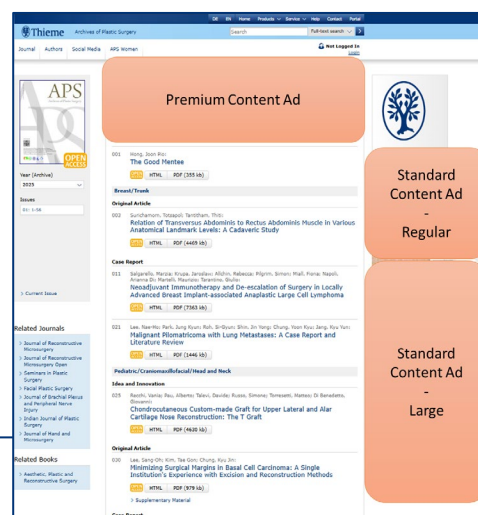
DE EN Home Products Service Help Contact Portal

Thieme Archives of Plastic Surgery

Search

Full-text search

Journal Authors Social Media APS Women

Not Logged In
Login

APS

OPEN ACCESS

Year (Archive)
2025

Issues
01: 1-58

Premium Content Ad

001 Hong, Joon Pio:
The Good Mentee
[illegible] HTML PDF (355 kb)

Breast/Trunk

Original Article

002 Sundharnam, Tatsapol; Tanttham, Thiti:
Relation of Transversus Abdominis to Rectus Abdominis Muscle in Various Anatomical Landmark Levels: A Cadaveric Study
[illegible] HTML PDF (4469 kb)

Case Report

011 Saliperlis, Marzia; Krupa, Jaroslaw; Allohn, Rebecca; Pilgrim, Simon; Miall, Fiona; Napoli, Arianna Di; Martelli, Maurizio; Tarantino, Giulia:
Neoadjuvant Immunotherapy and De-escalation of Surgery in Locally Advanced Breast Implant-associated Anaplastic Large Cell Lymphoma
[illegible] HTML PDF (7363 kb)

021 Lee, Nae-Ho; Park, Jung Kyun; Roh, Si-Gyun; Shin, Jin Yong; Chung, Yoon Kyu; Jang, Kyu Yun:
Malignant Pilomatricoma with Lung Metastases: A Case Report and Literature Review
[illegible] HTML PDF (1446 kb)

Pediatric/Craniomaxillofacial/Head and Neck

Idea and Innovation

025 Racchi, Vania; Rau, Alberto; Talavi, Davide; Russo, Simona; Tornesello, Matteo; Di Benedetto, Giovanni:
Chondrocutaneous Custom-made Graft for Upper Lateral and Alar Cartilage Nose Reconstruction: The T Graft
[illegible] HTML PDF (4630 kb)

Original Article

030 Lee, Sang-Oh; Kim, Tae Gon; Chung, Kyu Jin:
Minimizing Surgical Margins in Basal Cell Carcinoma: A Single Institution's Experience with Excision and Reconstruction Methods
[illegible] HTML PDF (979 kb)
> Supplementary Material

Case Report

> Current Issue

Related Journals
> Journal of Reconstructive Microsurgery
> Journal of Reconstructive Microsurgery Open
> Seminars in Plastic Surgery
> Facial Plastic Surgery
> Journal of Brachial Plexus and Peripheral Nerve Injury
> Indian Journal of Plastic Surgery
> Journal of Hand and Microsurgery

Related Books
> Aesthetic, Plastic and Reconstructive Surgery

Standard Content Ad - Regular

Standard Content Ad - Large